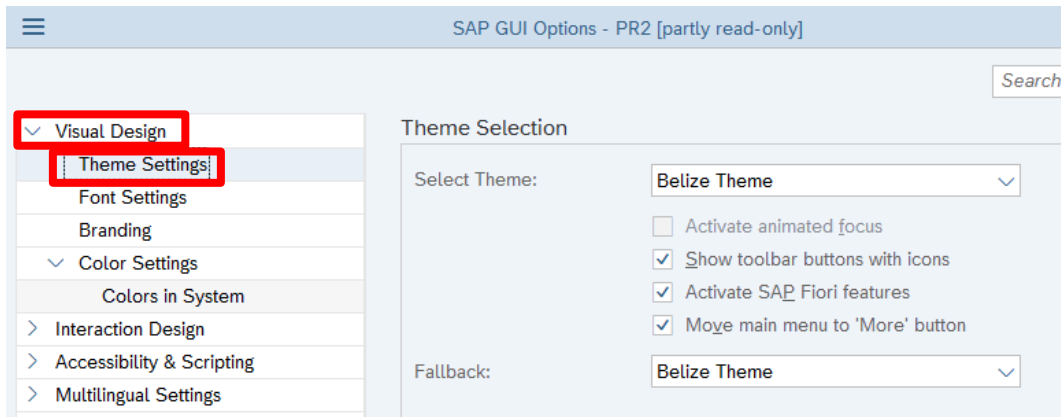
SAP GUI Options - PR2 [partly read-only]

Search

Visual Design
Theme Settings
Font Settings
Branding
Color Settings
Colors in System
Interaction Design
Accessibility & Scripting
Multilingual Settings

Theme Selection

Select Theme: Belize Theme

Activate animated focus
Show toolbar buttons with icons
Activate SAP Fiori features
Move main menu to 'More' button

Fallback: Belize Theme